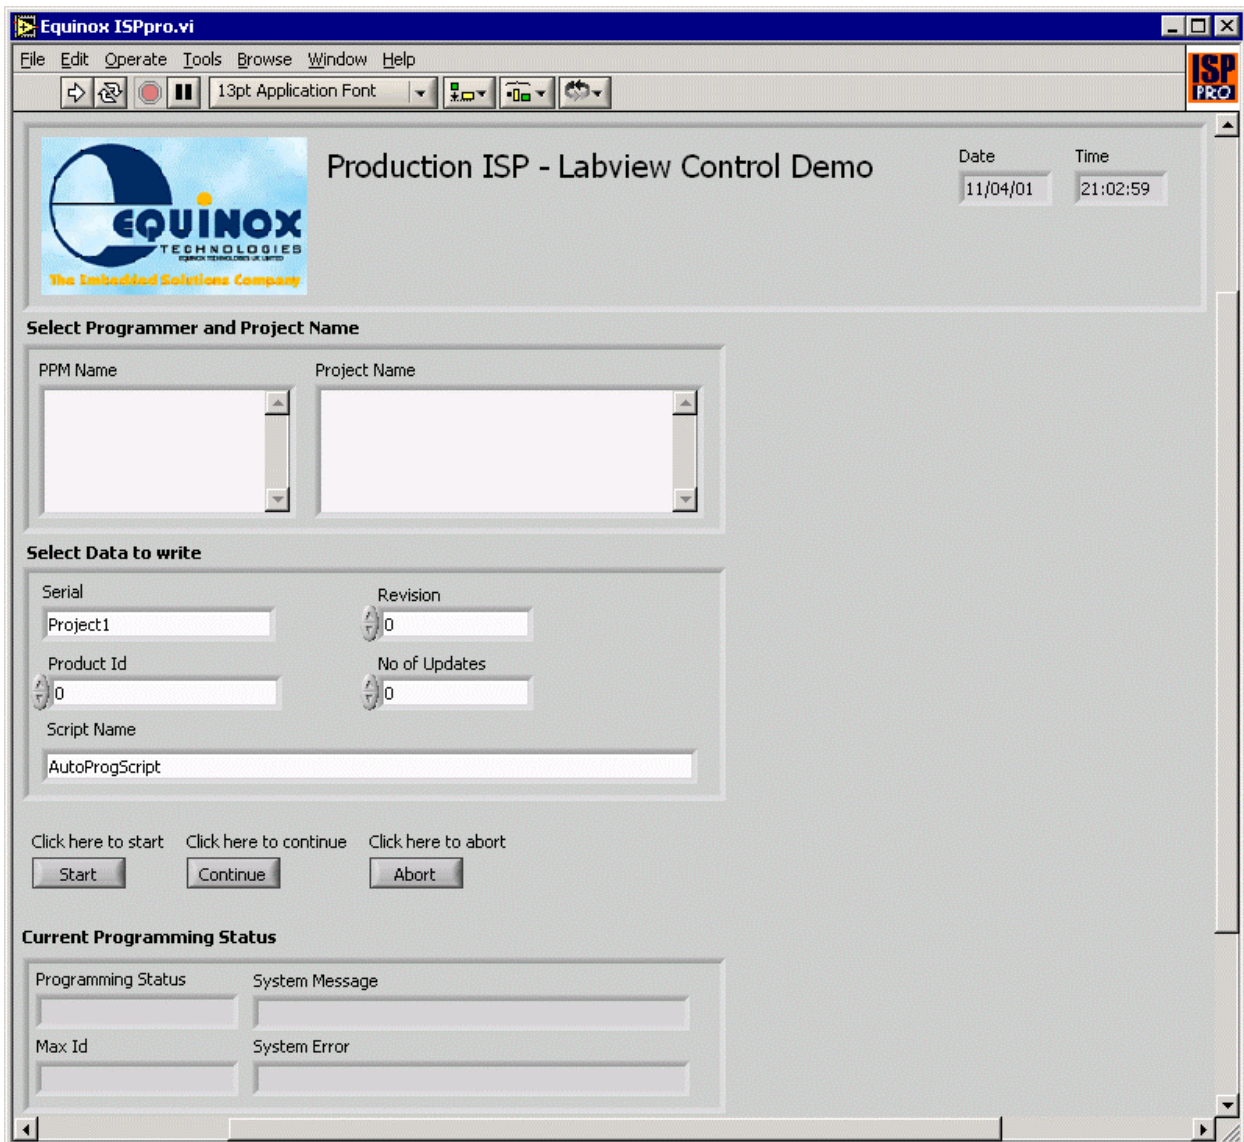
Equinox ISPpro.vi

File Edit Operate Tools Browse Window Help

13pt Application Font

ISP PRO

EQUINOX TECHNOLOGIES
EQUINOX TECHNOLOGIES UK LIMITED
The Embedded Solutions Company

Production ISP - Labview Control Demo

Date
11/04/01

Time
21:02:59

Select Programmer and Project Name

PPM Name

Project Name

Select Data to write

Serial
Project1

Revision
0

Product Id
0

No of Updates
0

Script Name
AutoProgScript

Click here to start
Start

Click here to continue
Continue

Click here to abort
Abort

Current Programming Status

Programming Status

System Message

Max Id

System Error